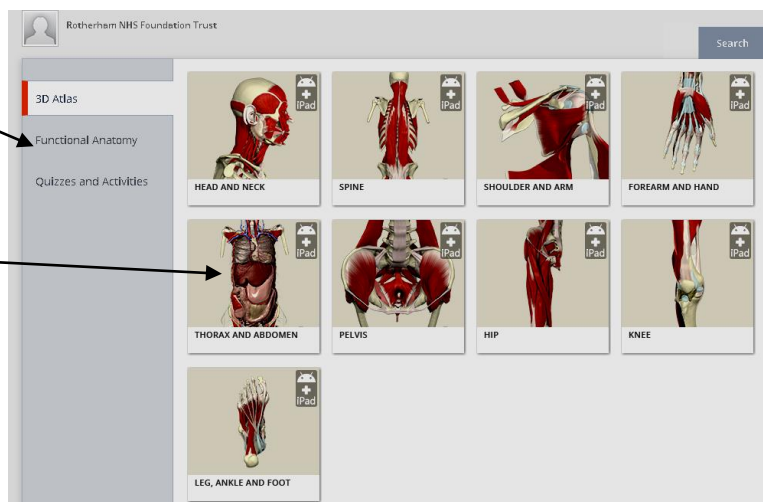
Rotherham NHS Foundation Trust

Search

3D Atlas

Functional Anatomy

Quizzes and Activities

iPad
HEAD AND NECK

iPad
SPINE

iPad
SHOULDER AND ARM

iPad
FOREARM AND HAND

iPad
THORAX AND ABDOMEN

iPad
PELVIS

iPad
HIP

iPad
KNEE

iPad
LEG, ANKLE AND FOOT